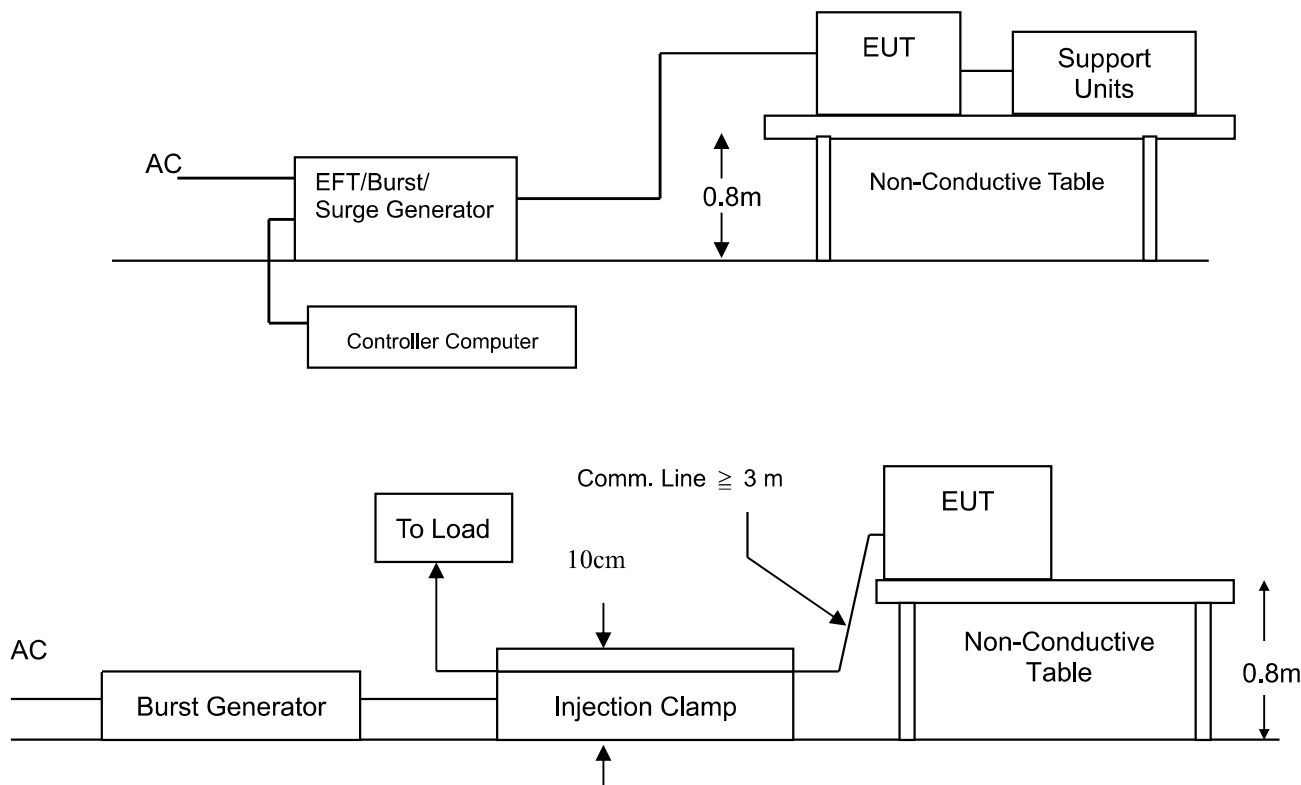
EUT

Support Units

AC

EFT/Burst/ Surge Generator

0.8m

Non-Conductive Table

Controller Computer

Comm. Line $\geqq$ 3 m

EUT

To Load

10cm

AC

Non-Conductive Table

0.8m

Burst Generator

Injection Clamp